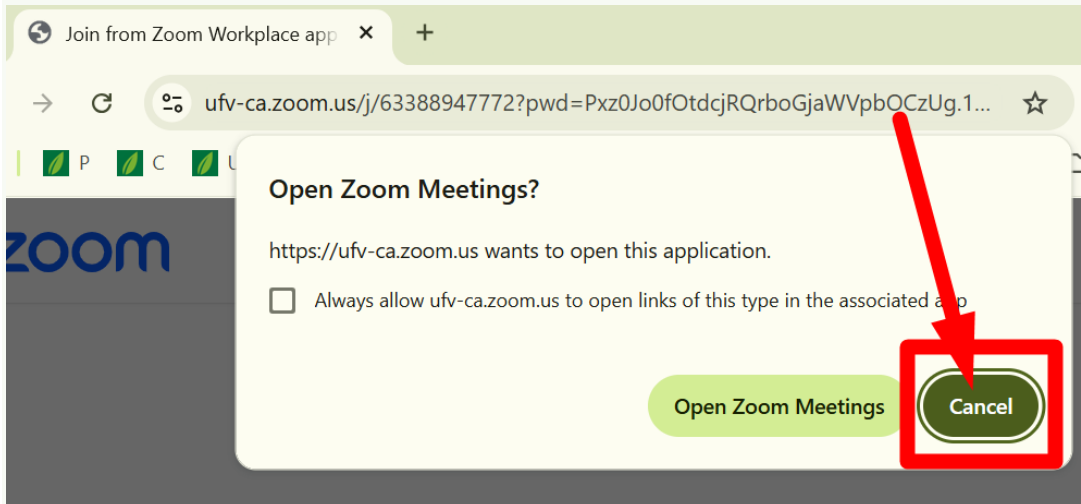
Join from Zoom Workplace app ✕ +

ufv-ca.zoom.us/j/63388947772?pwd=Pxz0Jo0fOtdcjRQrboGjaWVpbOCzUg.1...

P C U

zoom

Open Zoom Meetings?

https://ufv-ca.zoom.us wants to open this application.

Always allow ufv-ca.zoom.us to open links of this type in the associated app

Open Zoom Meetings Cancel